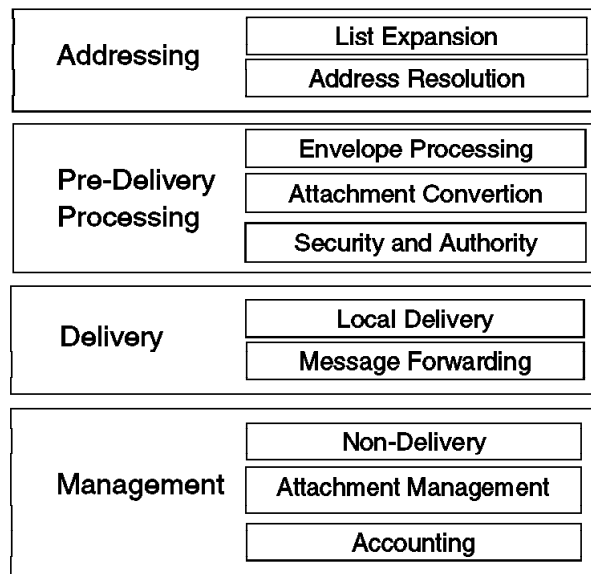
Addressing

List Expansion

Address Resolution

Pre-Delivery Processing

Envelope Processing

Attachment Convertion

Security and Authority

Delivery

Local Delivery

Message Forwarding

Management

Non-Delivery

Attachment Management

Accounting